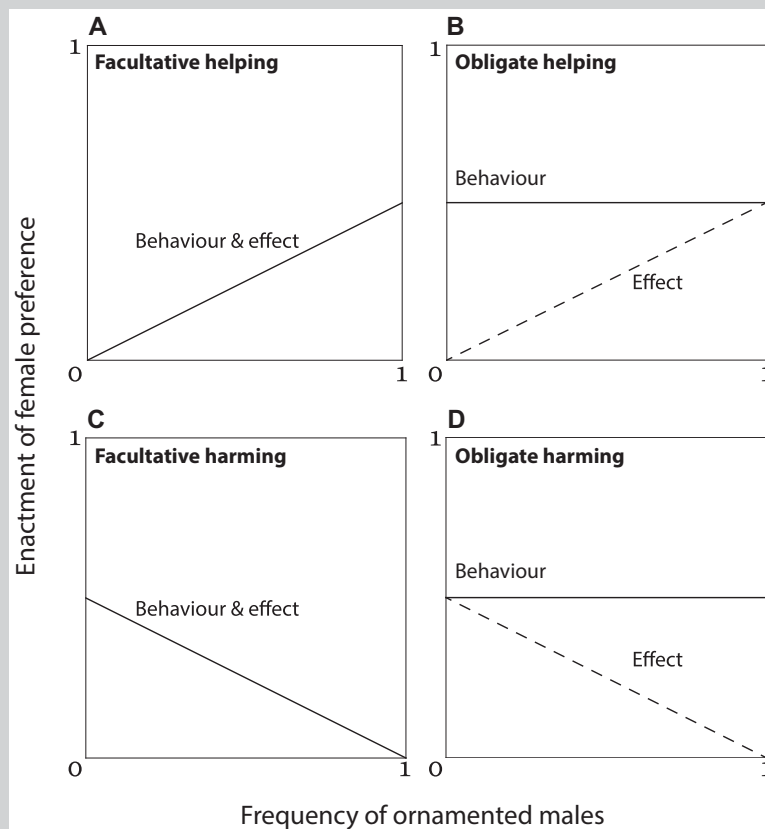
A

B

C

D

Facultative helping

Obligate helping

Facultative harming

Obligate harming

Behaviour & effect

Behaviour

Effect

Behaviour & effect

Behaviour

Effect

Enactment of female preference

Frequency of ornamented males

1
0
1
1
0
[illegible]
1
0
1
1
0
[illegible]